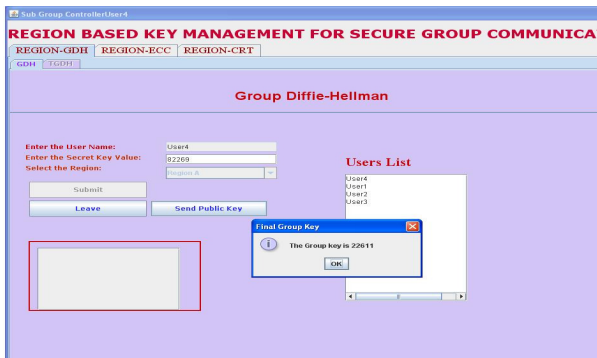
Sub Group ControllerUser4

REGION BASED KEY MANAGEMENT FOR SECURE GROUP COMMUNICA

REGION-GDH REGION-ECC REGION-CRT

GDH TGDH

Group Diffie-Hellman

Enter the User Name: User4
Enter the Secret Key Value: 82269
Select the Region: Region A

Submit

Leave

Send Public Key

Users List

User4
User1
User2
User3

Final Group Key

The Group key is 22611

OK